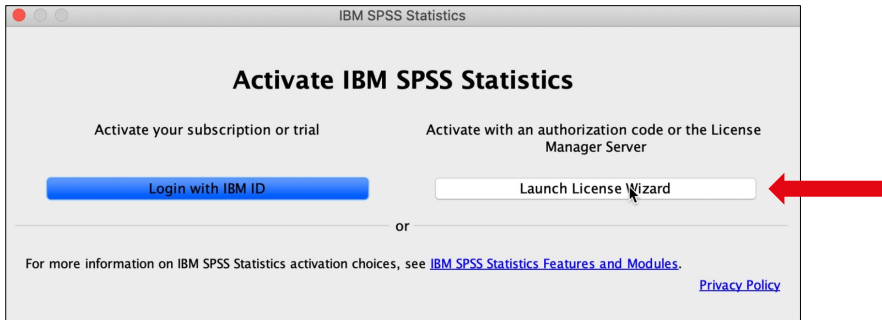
IBM SPSS Statistics

Activate IBM SPSS Statistics

Activate your subscription or trial

Activate with an authorization code or the License Manager Server

Login with IBM ID

Launch License Wizard

or

For more information on IBM SPSS Statistics activation choices, see IBM SPSS Statistics Features and Modules.

Privacy Policy